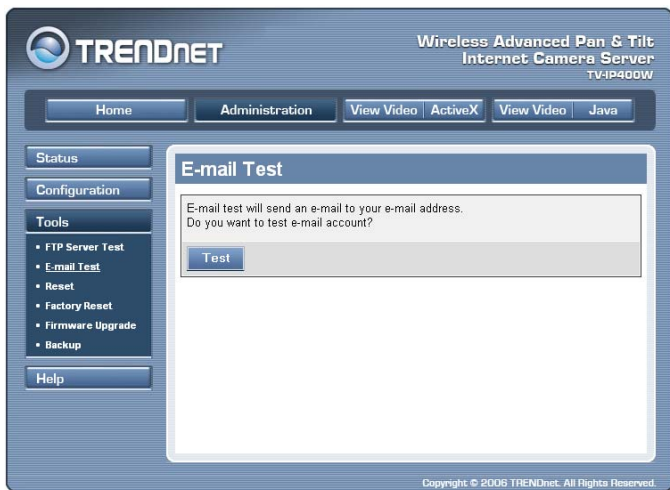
TRENDNET

Wireless Advanced Pan & Tilt Internet Camera Server
TV-IP400W

Home | Administration | View Video | ActiveX | View Video | Java

Status

Configuration

Tools

- FTP Server Test
- E-mail Test
- Reset
- Factory Reset
- Firmware Upgrade
- Backup

Help

E-mail Test

E-mail test will send an e-mail to your e-mail address.
Do you want to test e-mail account?

Test

Copyright © 2006 TRENDnet. All Rights Reserved.